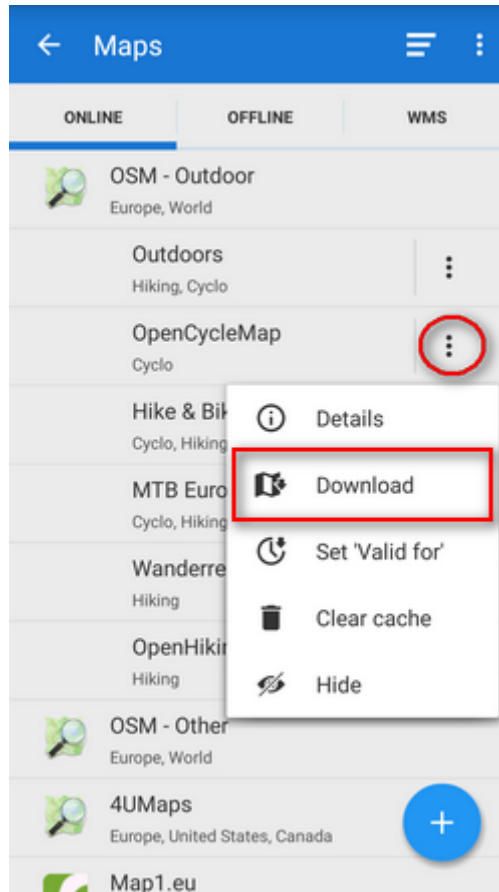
Maps

ONLINE
OFFLINE
WMS

OSM - Outdoor
Europe, World

Outdoors
Hiking, Cyclo

OpenCycleMap
Cyclo

Hike & Bik
Cyclo, Hiking

MTB Euro
Cyclo, Hiking

Wanderre
Hiking

OpenHikin
Hiking

Details
Download
Set 'Valid for'
Clear cache
Hide

OSM - Other
Europe, World

4UMaps
Europe, United States, Canada

Map1.eu